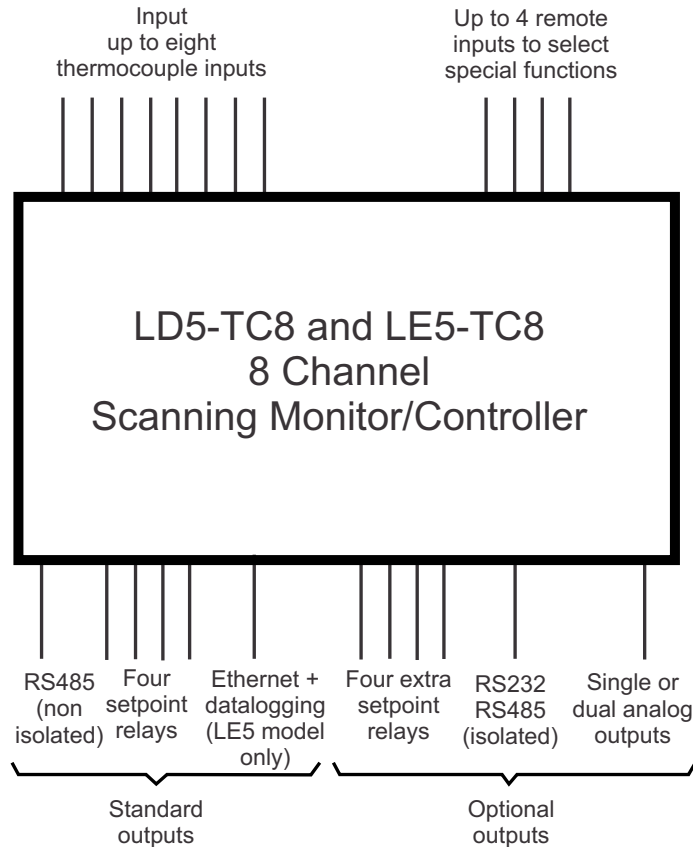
Input
up to eight
thermocouple inputs

Up to 4 remote
inputs to select
special functions

LD5-TC8 and LE5-TC8
8 Channel
Scanning Monitor/Controller

RS485
(non
isolated)

Four
setpoint
relays

Ethernet +
datalogging
(LE5 model
only)

Four extra
setpoint
relays

RS232
RS485
(isolated)

Single or
dual analog
outputs

Standard
outputs

Optional
outputs